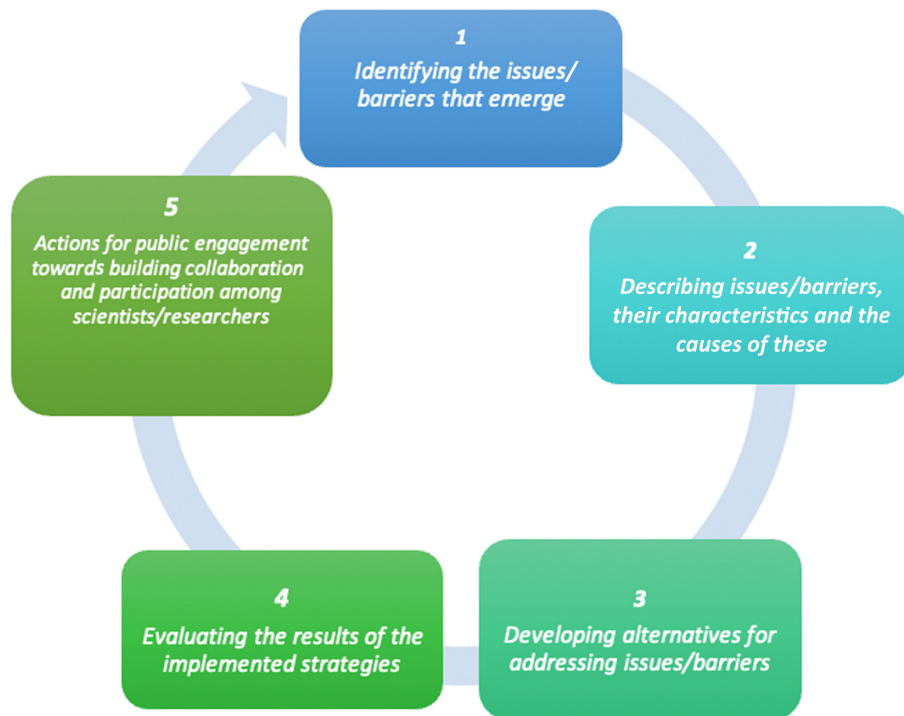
1
Identifying the issues/ barriers that emerge

2
Describing issues/barriers, their characteristics and the causes of these

3
Developing alternatives for addressing issues/barriers

4
Evaluating the results of the implemented strategies

5
Actions for public engagement towards building collaboration and participation among scientists/researchers